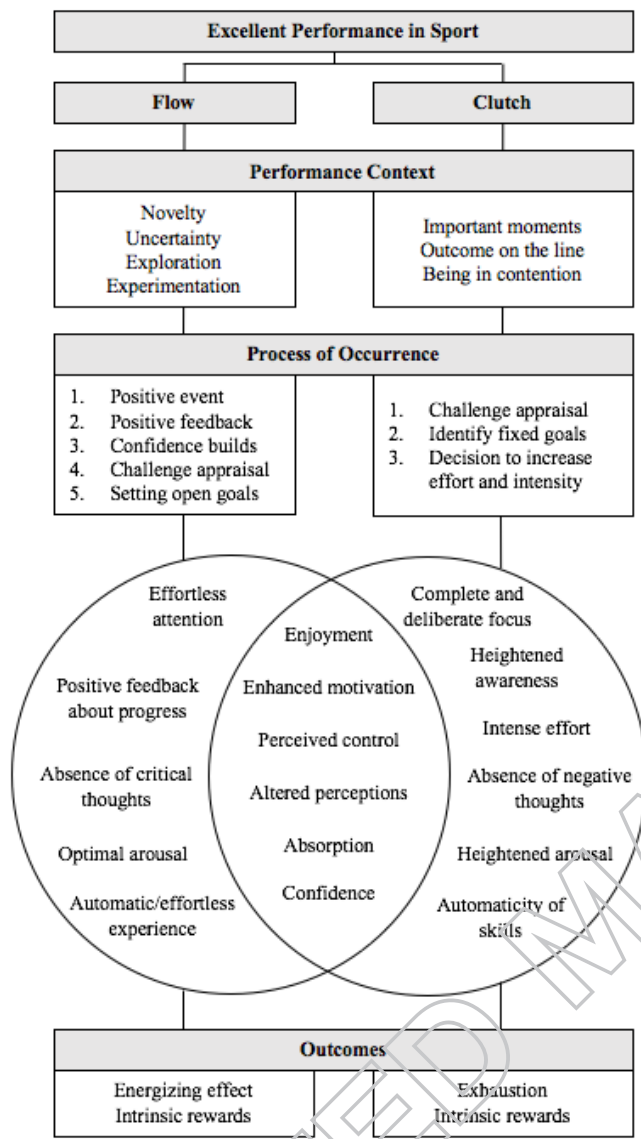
Excellent Performance in Sport

Flow

Clutch

Performance Context

Novelty
Uncertainty
Exploration
Experimentation

Important moments
Outcome on the line
Being in contention

Process of Occurrence

1. Positive event
2. Positive feedback
3. Confidence builds
4. Challenge appraisal
5. Setting open goals

1. Challenge appraisal
2. Identify fixed goals
3. Decision to increase effort and intensity

Effortless attention

Positive feedback about progress

Absence of critical thoughts

Optimal arousal

Automatic/effortless experience

Enjoyment

Enhanced motivation

Perceived control

Altered perceptions

Absorption

Confidence

Complete and deliberate focus

Heightened awareness

Intense effort

Absence of negative thoughts

Heightened arousal

Automaticity of skills

Outcomes

Energizing effect
Intrinsic rewards

Exhaustion
Intrinsic rewards